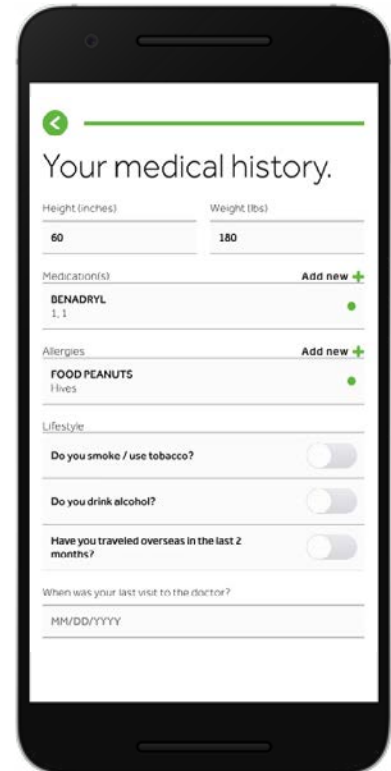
Your medical history.

Height (inches)
60

Weight (lbs)
180

Medication(s)
Add new +
BENADRYL
1, 1

Allergies
Add new +
FOOD PEANUTS
Hives

Lifestyle
Do you smoke / use tobacco?
Do you drink alcohol?
Have you traveled overseas in the last 2 months?

When was your last visit to the doctor?
MM/DD/YYYY